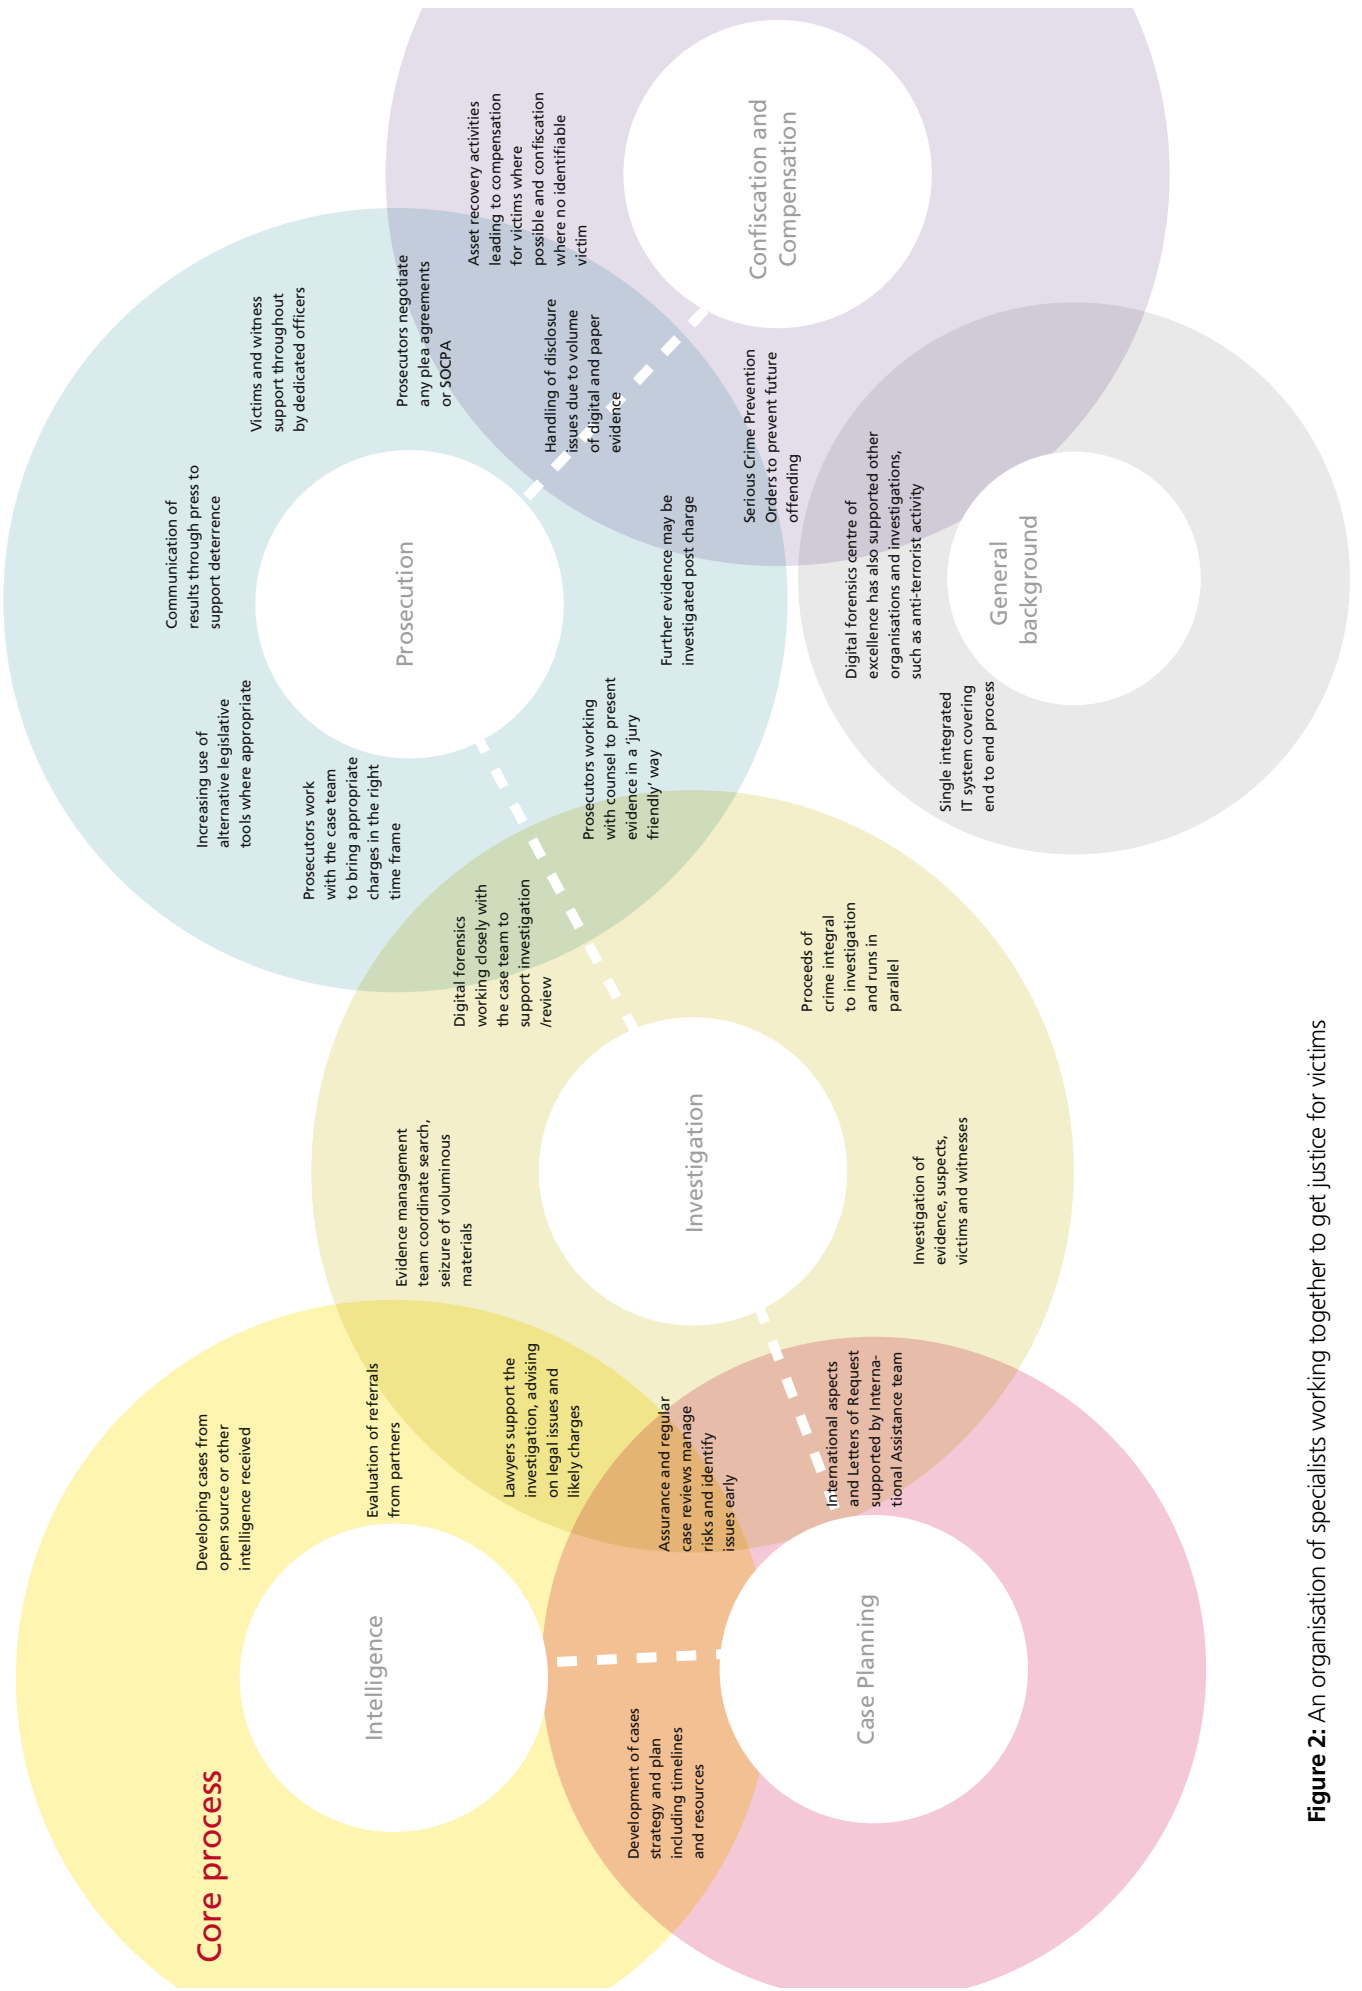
Core process

Intelligence

Developing cases from open source or other intelligence received

Evaluation of referrals from partners

Lawyers support the investigation, advising on legal issues and likely charges

Assurance and regular case reviews manage risks and identify issues early

Development of cases strategy and plan including timelines and resources

Case Planning

International aspects and Letters of Request supported by International Assistance team

Investigation

Evidence management team coordinate search, seizure of voluminous materials

Digital forensics working closely with the case team to support investigation /review

Proceeds of crime integral to investigation and runs in parallel

Investigation of evidence, suspects, victims and witnesses

Prosecution

Increasing use of alternative legislative tools where appropriate

Communication of results through press to support deterrence

Victims and witness support throughout by dedicated officers

Prosecutors negotiate any plea agreements or SOCPA

Prosecutors work with the case team to bring appropriate charges in the right time frame

Prosecutors working with counsel to present evidence in a 'jury friendly' way

Further evidence may be investigated post charge

Handling of disclosure issues due to volume of digital and paper evidence

Confiscation and Compensation

Asset recovery activities leading to compensation for victims where possible and confiscation where no identifiable victim

Serious Crime Prevention Orders to prevent future offending

General background

Digital forensics centre of excellence has also supported other organisations and investigations, such as anti-terrorist activity

Single integrated IT system covering end to end process

Figure 2: An organisation of specialists working together to get justice for victims